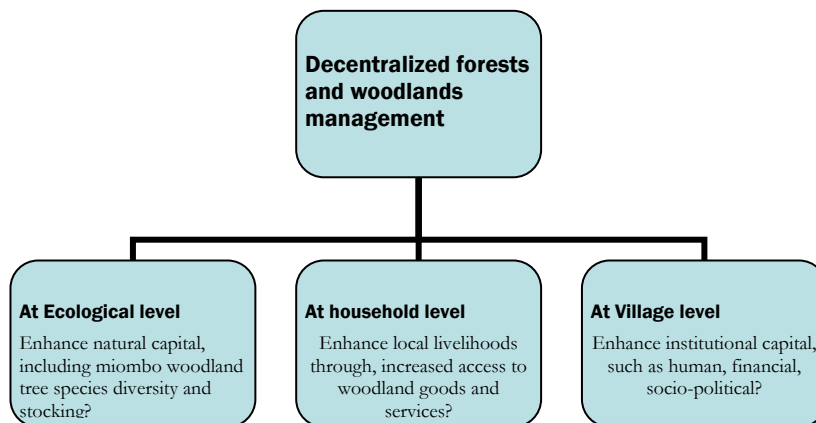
Decentralized forests and woodlands management

At Ecological level
Enhance natural capital, including miombo woodland tree species diversity and stocking?

At household level
Enhance local livelihoods through, increased access to woodland goods and services?

At Village level
Enhance institutional capital, such as human, financial, socio-political?